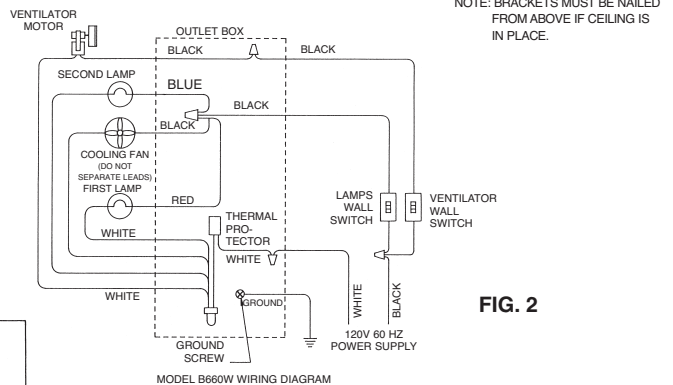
VENTILATOR MOTOR

NOTE: BRACKETS MUST BE NAILED FROM ABOVE IF CEILING IS IN PLACE.

OUTLET BOX

BLACK

BLACK

SECOND LAMP

BLUE

BLACK

BLACK

COOLING FAN (DO NOT SEPARATE LEADS)

FIRST LAMP

RED

LAMPS WALL SWITCH

VENTILATOR WALL SWITCH

THERMAL PRO-TECTOR

WHITE

WHITE

WHITE

WHITE

BLACK

GROUND

FIG. 2

120V 60 HZ POWER SUPPLY

GROUND SCREW

MODEL B660W WIRING DIAGRAM